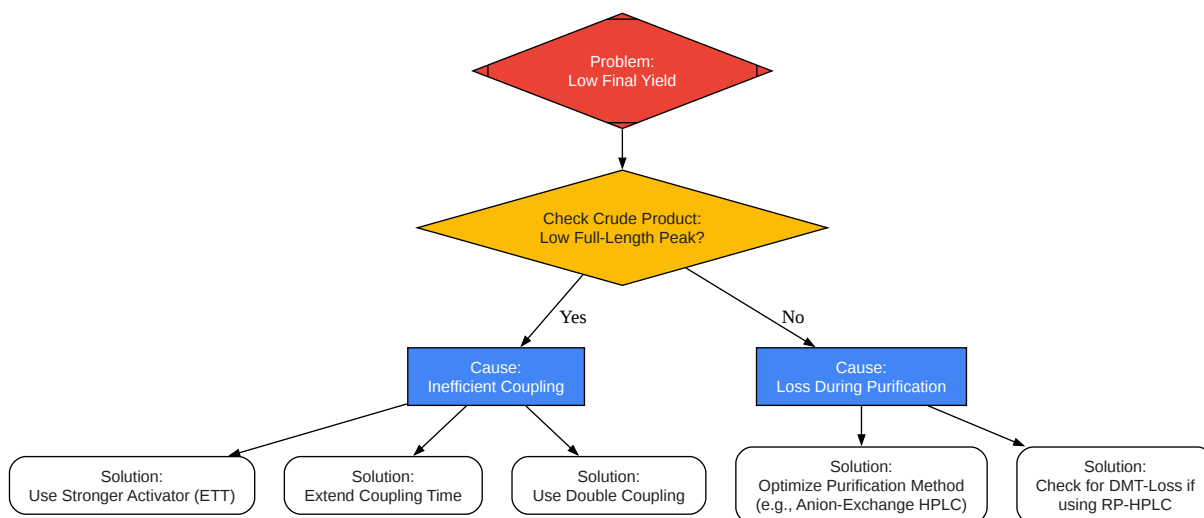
Problem:
Low Final Yield

Check Crude Product:
Low Full-Length Peak?

Yes

No

Cause:
Inefficient Coupling

Cause:
Loss During Purification

Solution:
Use Stronger Activator (ETT)

Solution:
Extend Coupling Time

Solution:
Use Double Coupling

Solution:
Optimize Purification Method
(e.g., Anion-Exchange HPLC)

Solution:
Check for DMT-Loss if
using RP-HPLC